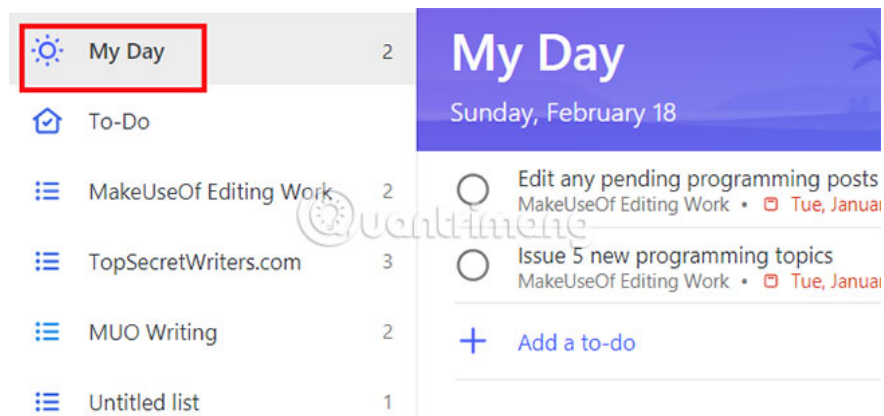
My Day 2

To-Do

MakeUseOf Editing Work 2

TopSecretWriters.com 3

MUO Writing 2

Untitled list 1

My Day

Sunday, February 18

Edit any pending programming posts

MakeUseOf Editing Work • Tue, Januar

Issue 5 new programming topics

MakeUseOf Editing Work • Tue, Januar

Add a to-do

quantrimang